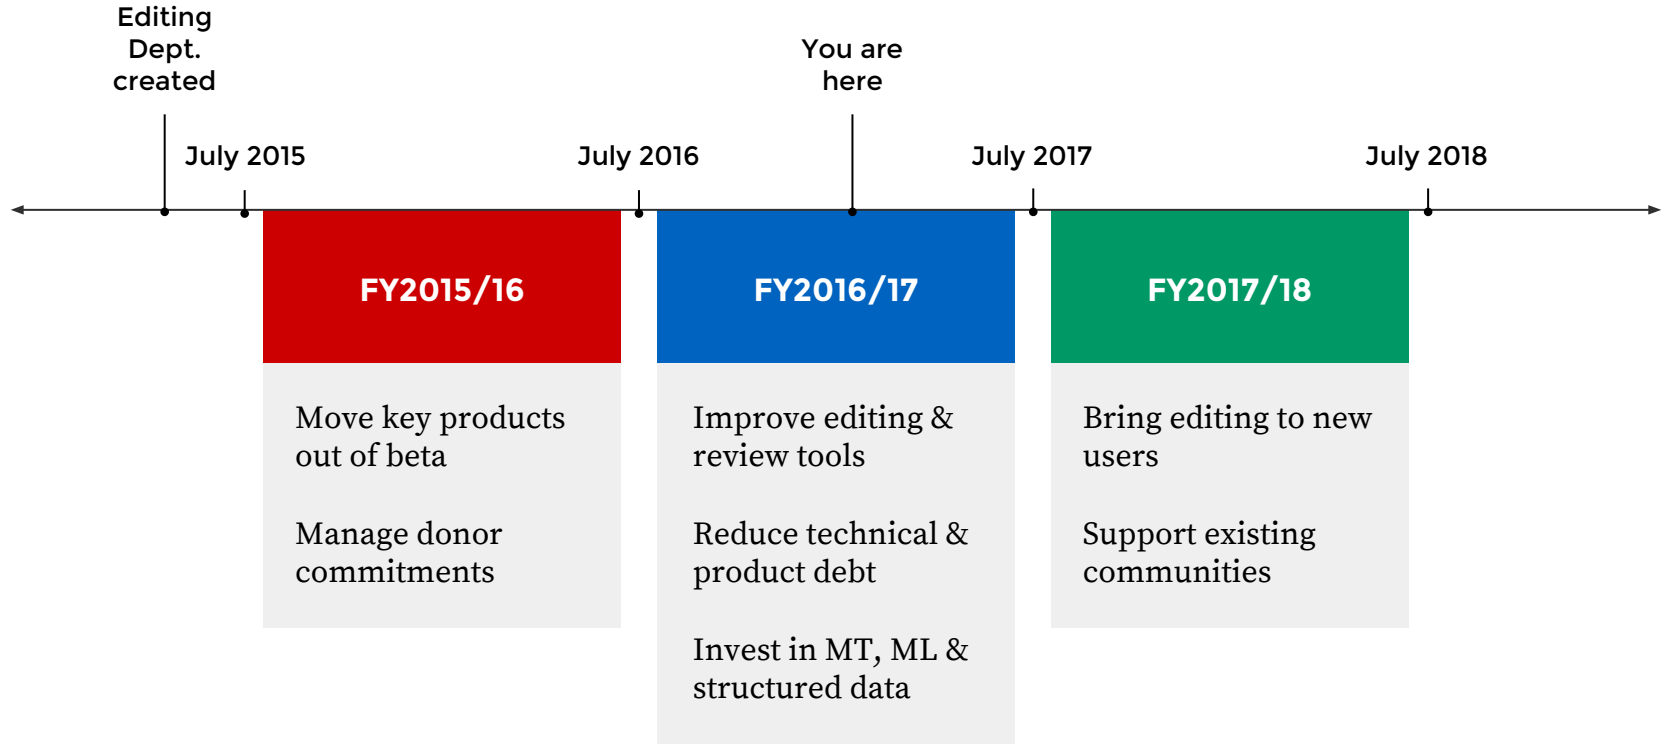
Editing Dept. created

July 2015

July 2016

You are here

July 2017

July 2018

FY2015/16

Move key products out of beta

Manage donor commitments

FY2016/17

Improve editing & review tools

Reduce technical & product debt

Invest in MT, ML & structured data

FY2017/18

Bring editing to new users

Support existing communities